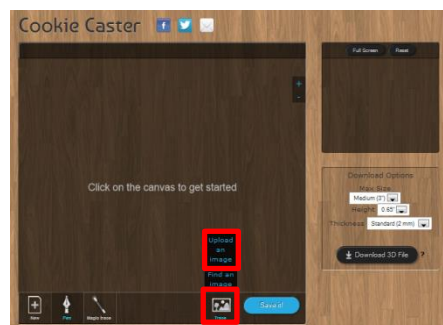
Cookie Caster

Full Screen Reset

+
-

Click on the canvas to get started

Upload an image

Find an image

New Pen Magic trace Trace

Saved!

Download Options

Max Size

Medium (5")

Height 0.65"

Thickness Standard (2 mm)

Download 3D File ?